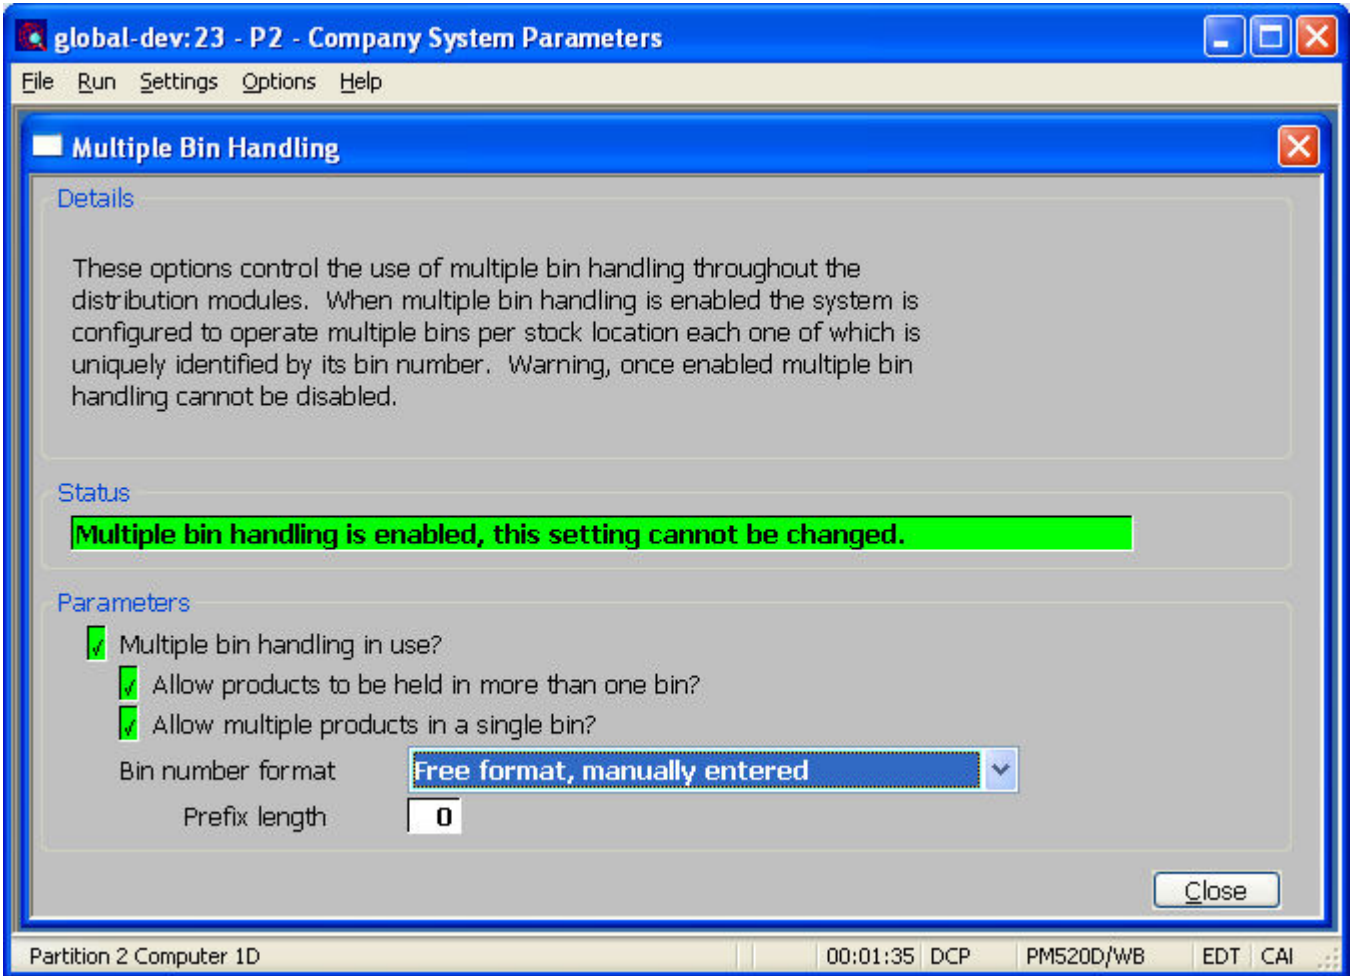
global-dev:23 - P2 - Company System Parameters

File Run Settings Options Help

Multiple Bin Handling

Details

These options control the use of multiple bin handling throughout the distribution modules. When multiple bin handling is enabled the system is configured to operate multiple bins per stock location each one of which is uniquely identified by its bin number. Warning, once enabled multiple bin handling cannot be disabled.

Status

Multiple bin handling is enabled, this setting cannot be changed.

Parameters

√ Multiple bin handling in use?

√ Allow products to be held in more than one bin?

√ Allow multiple products in a single bin?

Bin number format Free format, manually entered

Prefix length 0

Close

Partition 2 Computer 1D | 00:01:35 | DCP | PM520D/WB | EDT | CAI